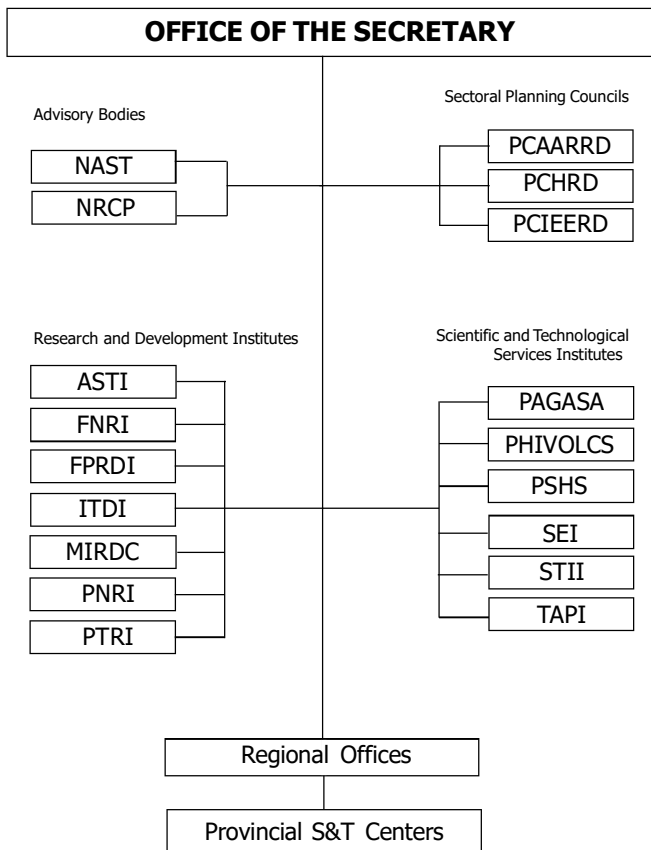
OFFICE OF THE SECRETARY

Advisory Bodies

NAST

NRCP

Sectoral Planning Councils

PCAARRD

PCHRD

PCIEERD

Research and Development Institutes

ASTI

FNRI

FPRDI

ITDI

MIRDC

PNRI

PTRI

Scientific and Technological Services Institutes

PAGASA

PHIVOLCS

PSHS

SEI

STII

TAPI

Regional Offices

Provincial S&T Centers